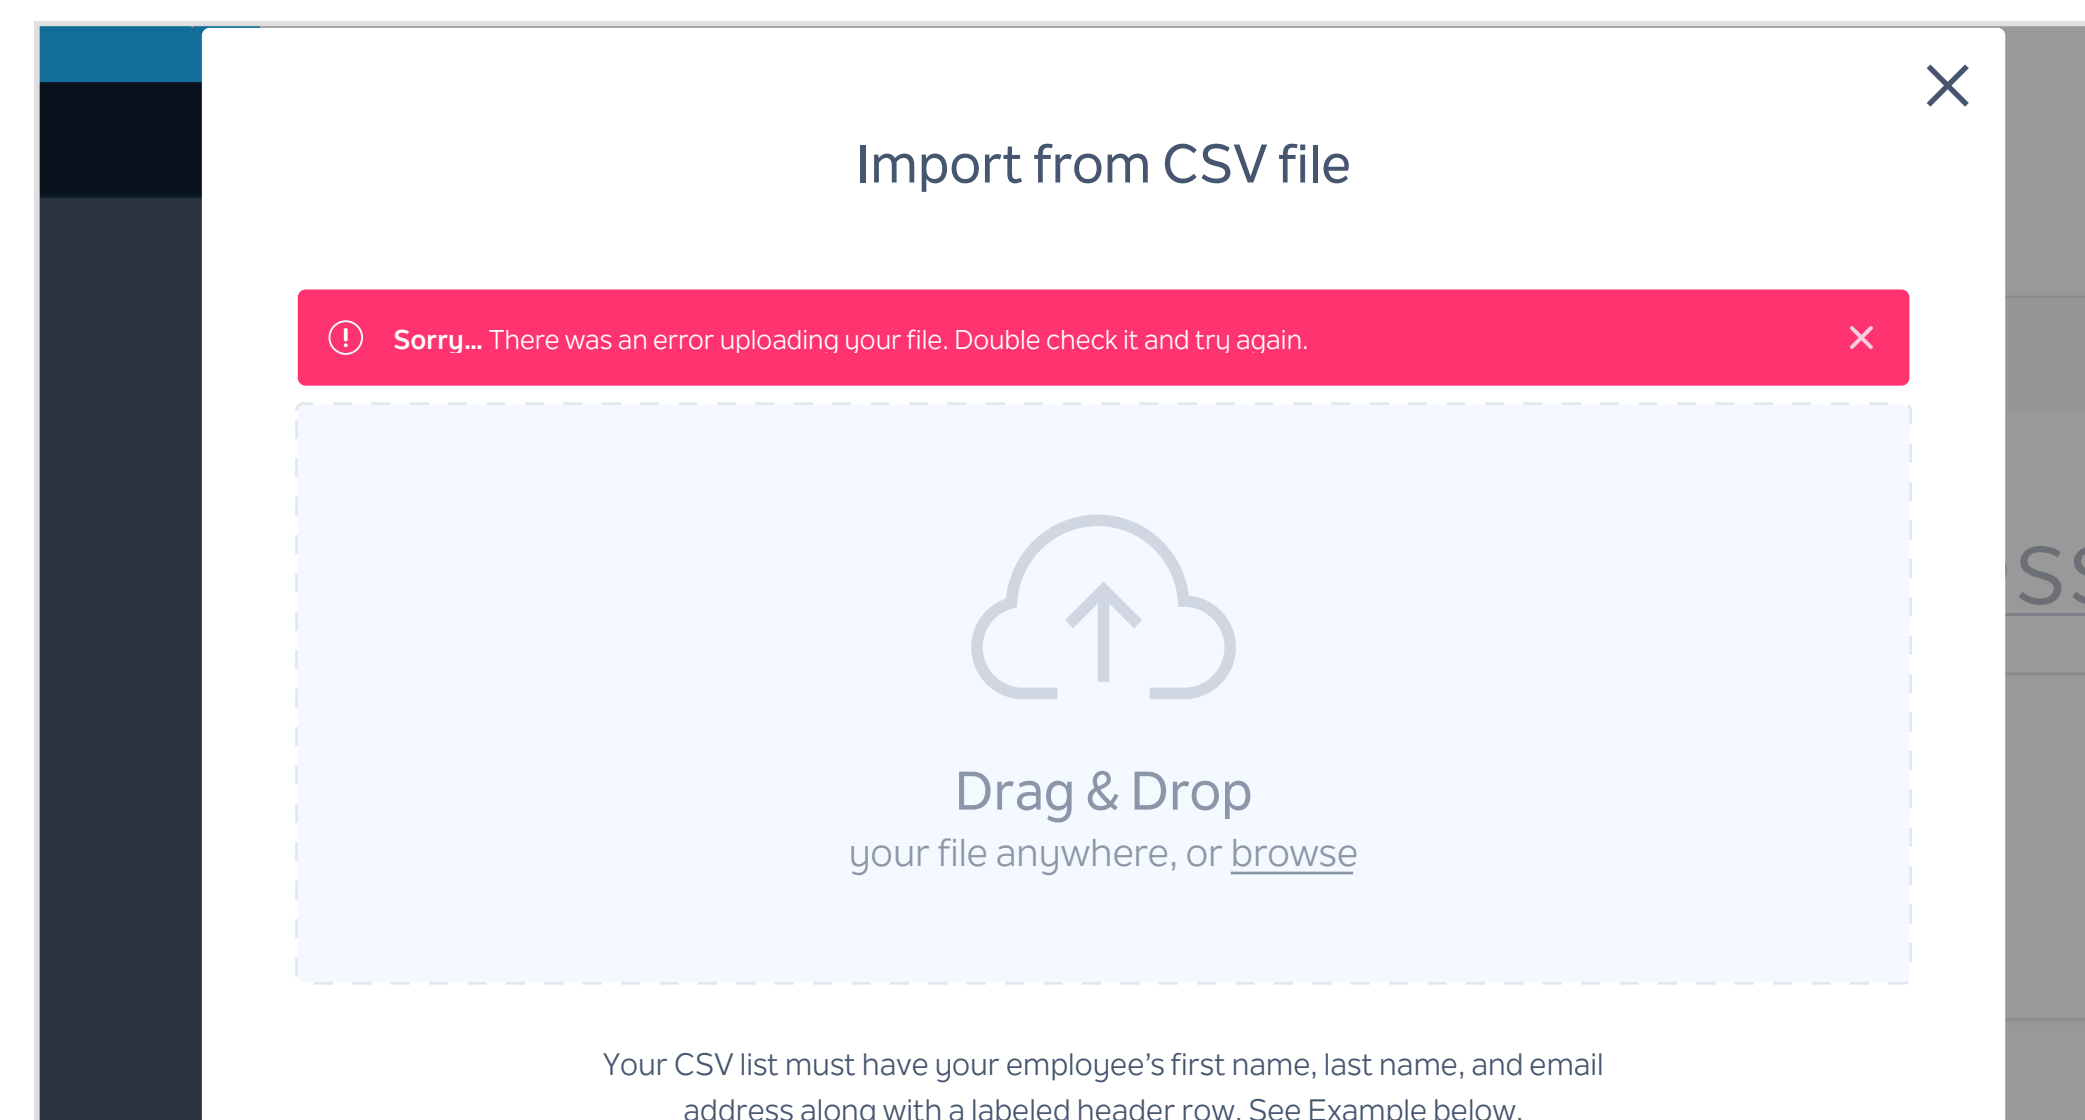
Import from CSV file

Sorry... There was an error uploading your file. Double check it and try again.

Drag & Drop
your file anywhere, or browse

Your CSV list must have your employee's first name, last name, and email address along with a labeled header row. See Example below.